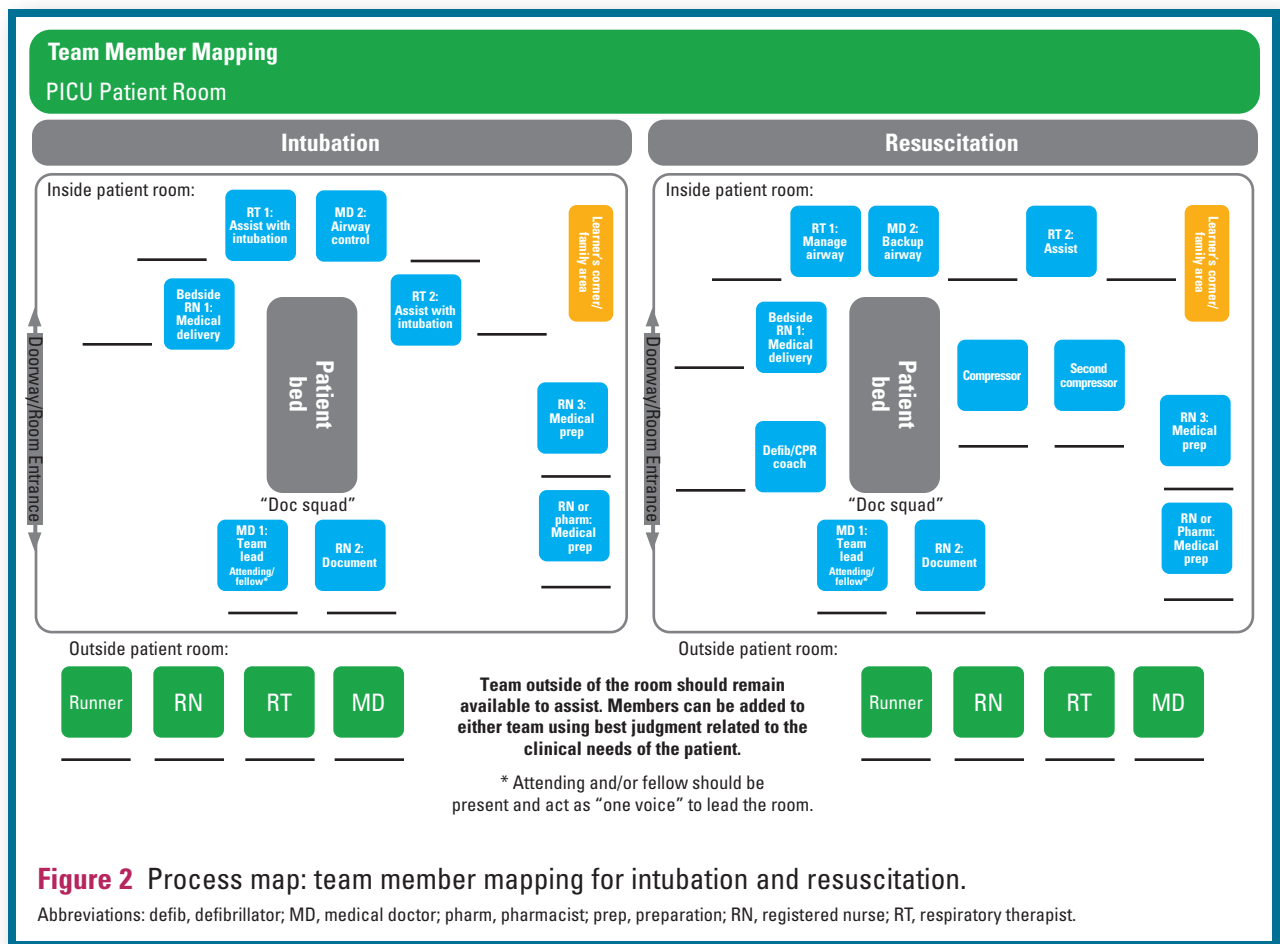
Team Member Mapping

PICU Patient Room

Intubation

Inside patient room:

RT 1: Assist with intubation

MD 2: Airway control

Learner's corner/ family area

Bedside RN 1: Medical delivery

RT 2: Assist with intubation

Patient bed

Doorway/Room Entrance

RN 3: Medical prep

"Doc squad"

RN or pharm: Medical prep

MD 1: Team lead Attending/ fellow*

RN 2: Document

Outside patient room:

Runner

RN

RT

MD

Resuscitation

Inside patient room:

RT 1: Manage airway

MD 2: Backup airway

RT 2: Assist

Learner's corner/ family area

Bedside RN 1: Medical delivery

Patient bed

Compressor

Second compressor

Doorway/Room Entrance

RN 3: Medical prep

Defib/CPR coach

"Doc squad"

RN or Pharm: Medical prep

MD 1: Team lead Attending/ fellow*

RN 2: Document

Outside patient room:

Team outside of the room should remain available to assist. Members can be added to either team using best judgment related to the clinical needs of the patient.

* Attending and/or fellow should be present and act as "one voice" to lead the room.

Runner

RN

RT

MD

Figure 2 Process map: team member mapping for intubation and resuscitation.

Abbreviations: defib, defibrillator; MD, medical doctor; pharm, pharmacist; prep, preparation; RN, registered nurse; RT, respiratory therapist.